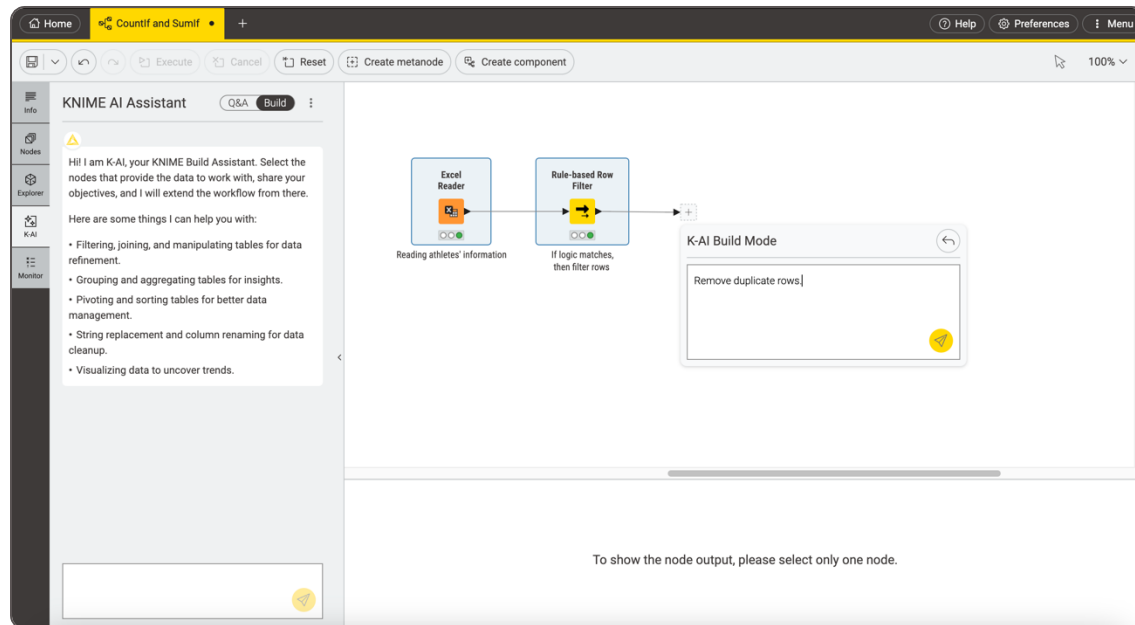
Home | CountIf and SumIf ● | +
Help | Preferences | Menu

Execute | Cancel | Reset | Create metanode | Create component | 100%

Info
Nodes
Explorer
K-AI
Monitor

KNIME AI Assistant Q&A Build

Hi! I am K-AI, your KNIME Build Assistant. Select the nodes that provide the data to work with, share your objectives, and I will extend the workflow from there.

Here are some things I can help you with:

• Filtering, joining, and manipulating tables for data refinement.

• Grouping and aggregating tables for insights.

• Pivoting and sorting tables for better data management.

• String replacement and column renaming for data cleanup.

• Visualizing data to uncover trends.

Excel Reader

Reading athletes' information

Rule-based Row Filter

If logic matches, then filter rows

K-AI Build Mode

Remove duplicate rows.

To show the node output, please select only one node.